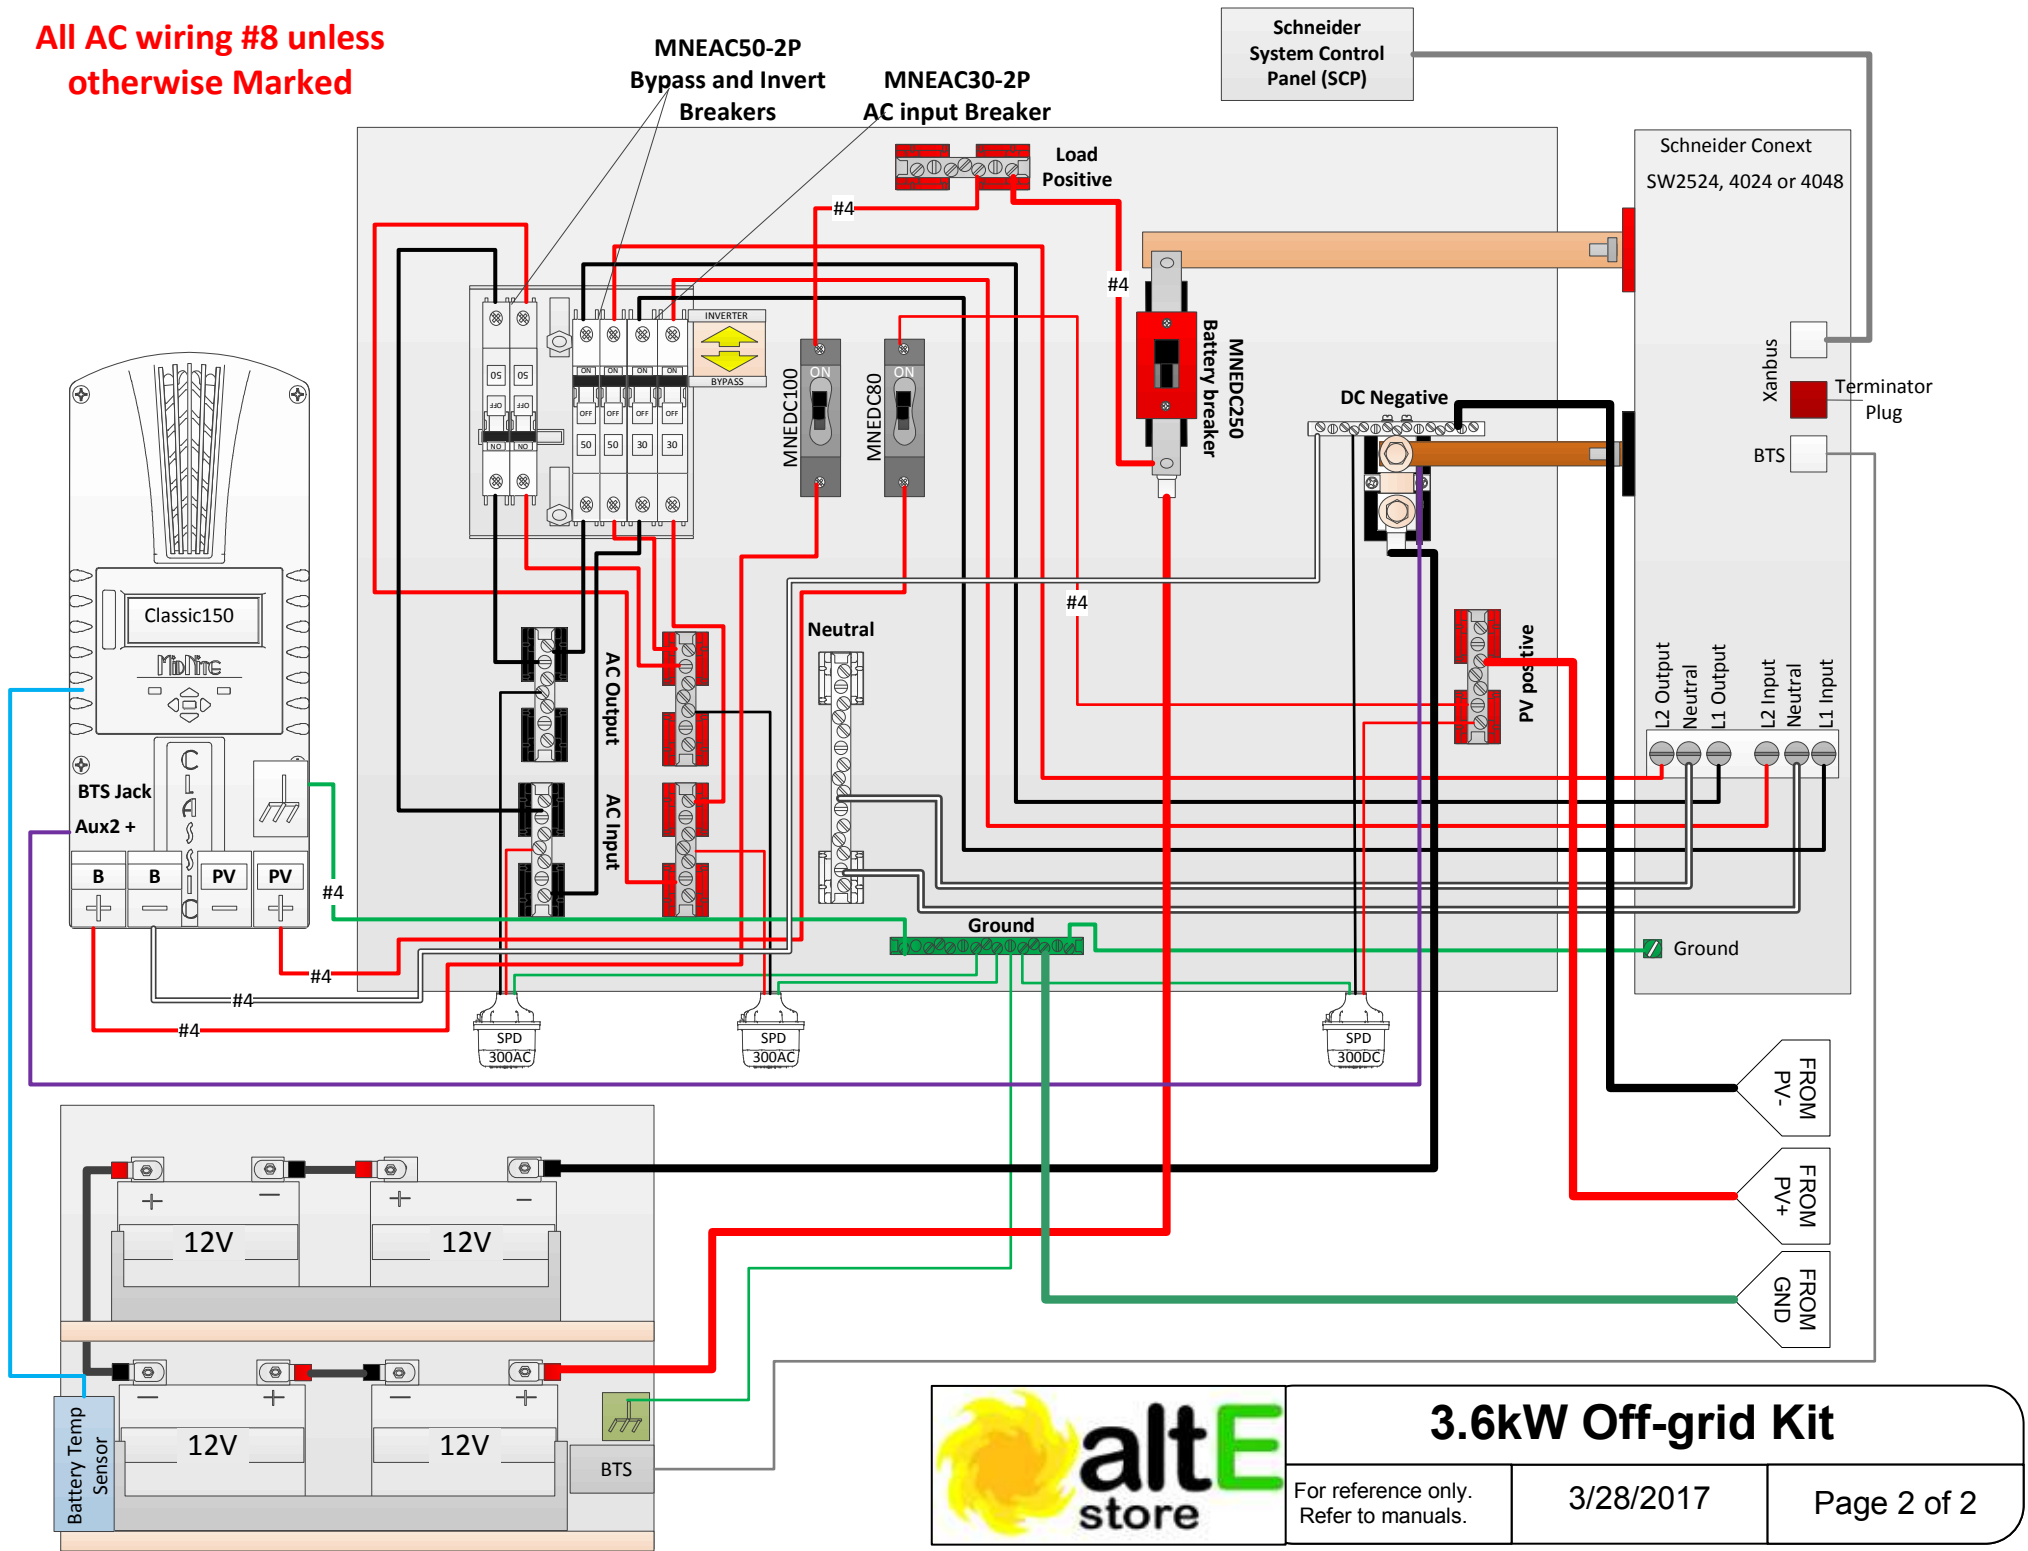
All AC wiring #8 unless otherwise Marked

MNEAC50-2P Bypass and Invert Breakers

MNEAC30-2P AC input Breaker

Schneider System Control Panel (SCP)

Load Positive

#4

#4

Schneider Conext SW2524, 4024 or 4048

INVERTER

BYPASS

ON ON ON ON

OFF OFF OFF OFF

50 50 30 30

ON

ON

MNEDC100

MNEDC80

MNEDC250 Battery breaker

DC Negative

Xanbus

Terminator Plug

BTS

Classic150

MidNite

BTS Jack

Aux2 +

CLASSIC

B B PV PV

AC Output

AC Input

Neutral

#4

PV positive

L2 Output Neutral L1 Output L2 Input Neutral L1 Input

#4

Ground

Ground

#4

#4

#4

SPD 300AC

SPD 300AC

SPD 300DC

FROM PV-

FROM PV+

FROM GND

12V 12V

12V 12V

Battery Temp Sensor

BTS

altE store

3.6kW Off-grid Kit

For reference only. Refer to manuals.

3/28/2017

Page 2 of 2